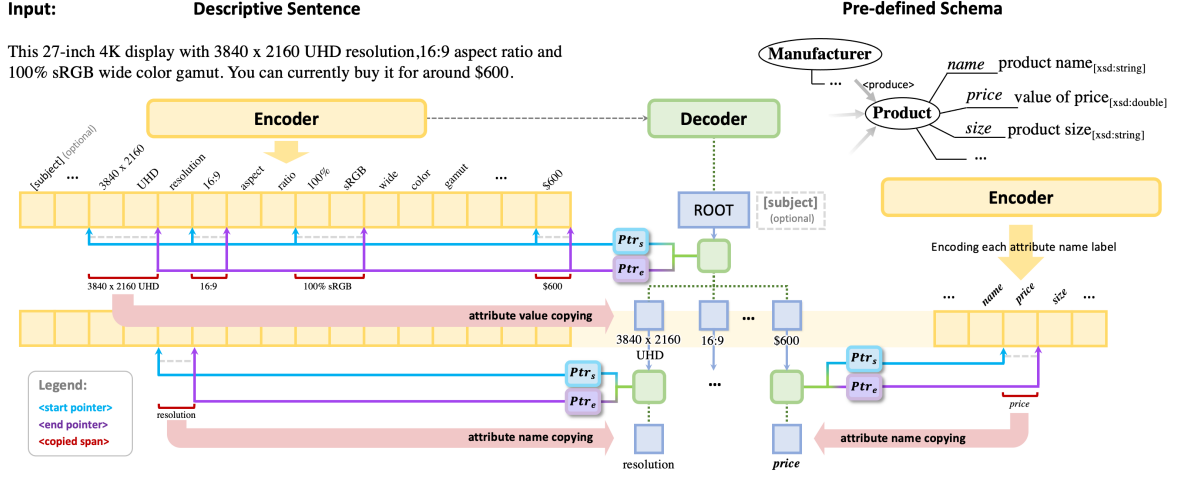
Input:

Descriptive Sentence

Pre-defined Schema

This 27-inch 4K display with 3840 x 2160 UHD resolution,16:9 aspect ratio and 100% sRGB wide color gamut. You can currently buy it for around $600.

Manufacturer

...

<produce>

Product

name product name$_{[xsd:string]}$

price value of price$_{[xsd:double]}$

size product size$_{[xsd:string]}$

...

Encoder

Decoder

[subject] (optional) ... 3840 x 2160 UHD resolution 16:9 aspect ratio 100% sRGB wide color gamut ... $600

ROOT

[subject] (optional)

$Ptr_s$

$Ptr_e$

3840 x 2160 UHD

16:9

100% sRGB

$600

Encoder

Encoding each attribute name label

... name price size ...

attribute value copying

3840 x 2160 UHD

16:9

...

$600

$Ptr_s$

$Ptr_e$

$Ptr_s$

$Ptr_e$

...

price

Legend:

<start pointer>

<end pointer>

<copied span>

resolution

attribute name copying

resolution

price

attribute name copying